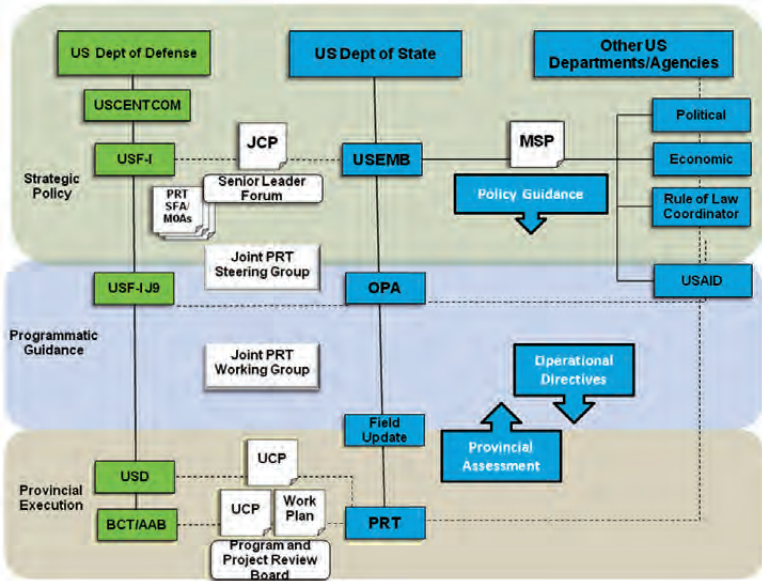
US Dept of Defense

US Dept of State

Other US Departments/Agencies

USCENTCOM

Political

JCP

MSP

Strategic Policy

USF-I

USEMB

Economic

Senior Leader Forum

Policy Guidance

Rule of Law Coordinator

PRT SFA/ MOAs

Joint PRT Steering Group

USF-I J9

OPA

USAID

Programmatic Guidance

Joint PRT Working Group

Operational Directives

Field Update

Provincial Assessment

UCP

USD

Provincial Execution

UCP

Work Plan

BCT/AAB

PRT

Program and Project Review Board